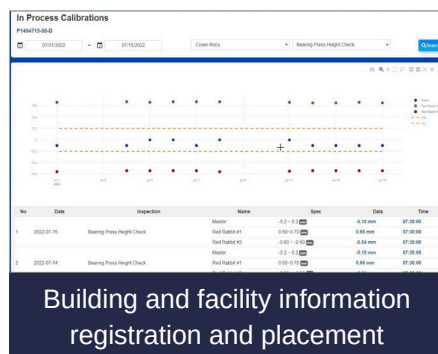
In Process Calibrations
P1494715-00-D

07/01/2022 ~ 07/15/2022 Cover Ass'y Bearing Press Height Check

| No | Date | Inspection | Name | Spec | Data | Time |
|---|---|---|---|---|---|---|
| | | | Master | -0.2 ~ 0.2 mm | -0.10 mm | 07:30:00 |
| 1 | 2022-07-15 | Bearing Press Height Check | Red Rabbit #1 | 0.60~0.70 mm | 0.65 mm | 07:30:00 |
| | | | Red Rabbit #2 | -0.60 ~ -0.50 mm | -0.54 mm | 07:30:00 |
| | | | Master | -0.2 ~ 0.2 mm | -0.10 mm | 07:30:00 |
| 2 | 2022-07-14 | Bearing Press Height Check | Red Rabbit #1 | 0.60~0.70 mm | 0.65 mm | 07:30:00 |

Building and facility information registration and placement